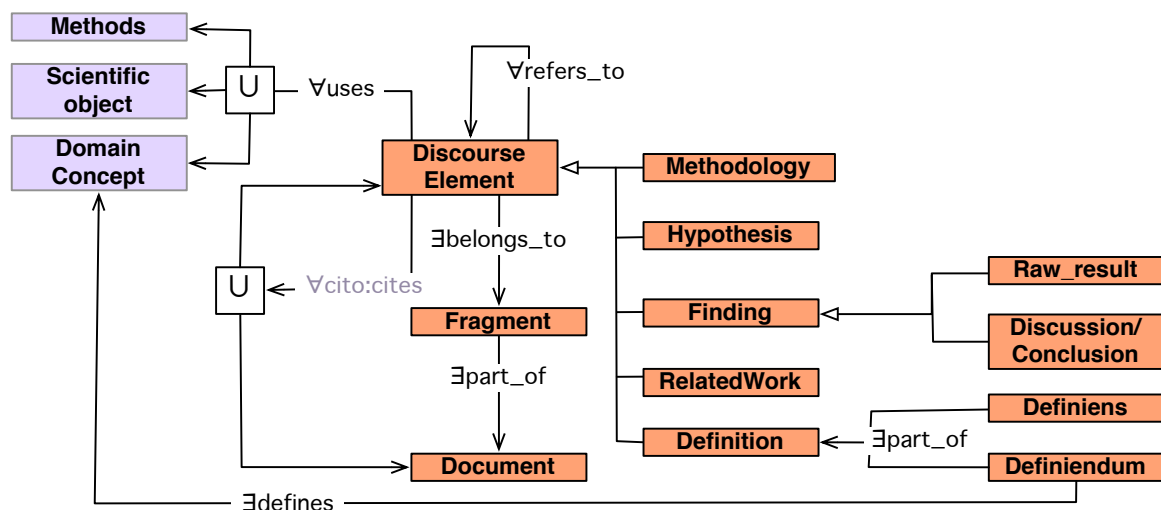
Methods

Scientific object

Domain Concept

$\cup$

∀uses

∀refers_to

Discourse Element

Methodology

∃belongs_to

Hypothesis

$\cup$

∀cito:cites

Raw_result

Fragment

Finding

Discussion/ Conclusion

∃part_of

RelatedWork

Definiens

Definition

∃part_of

Document

Definiendum

∃defines